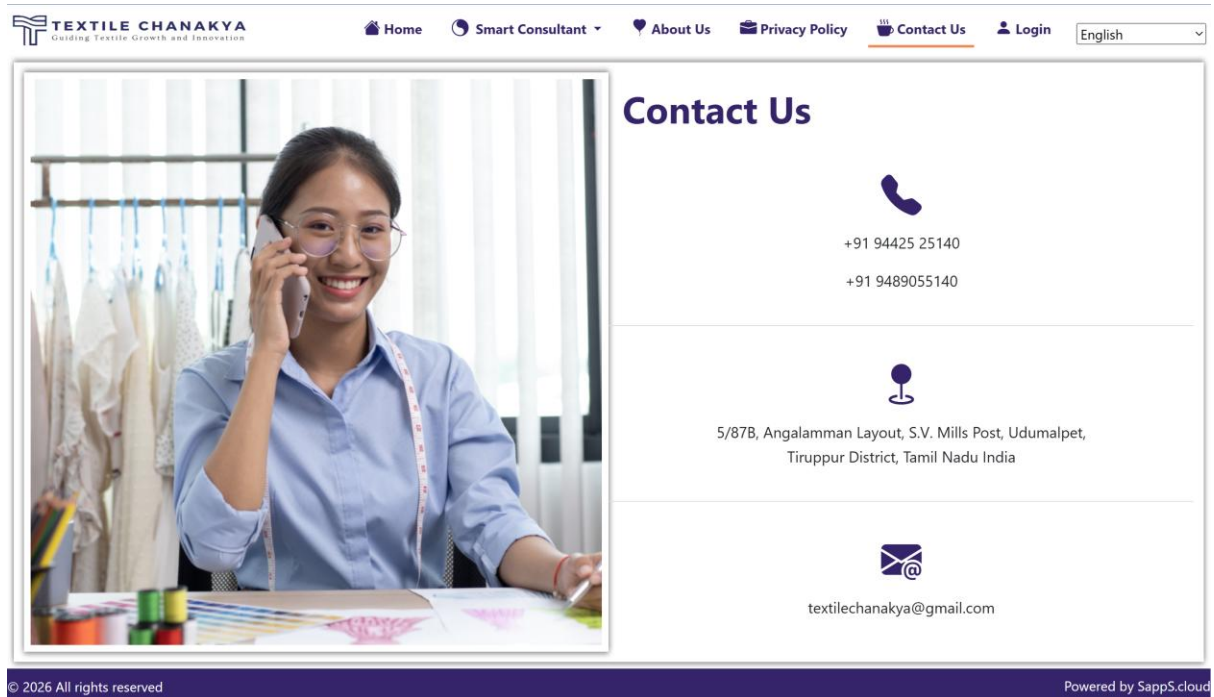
TEXTILE CHANAKYA
Guiding Textile Growth and Innovation

Home Smart Consultant About Us Privacy Policy Contact Us Login English

Contact Us

+91 94425 25140

+91 9489055140

5/87B, Angalamman Layout, S.V. Mills Post, Udumalpet, Tiruppur District, Tamil Nadu India

textilechanakya@gmail.com

© 2026 All rights reserved

Powered by SappS.cloud